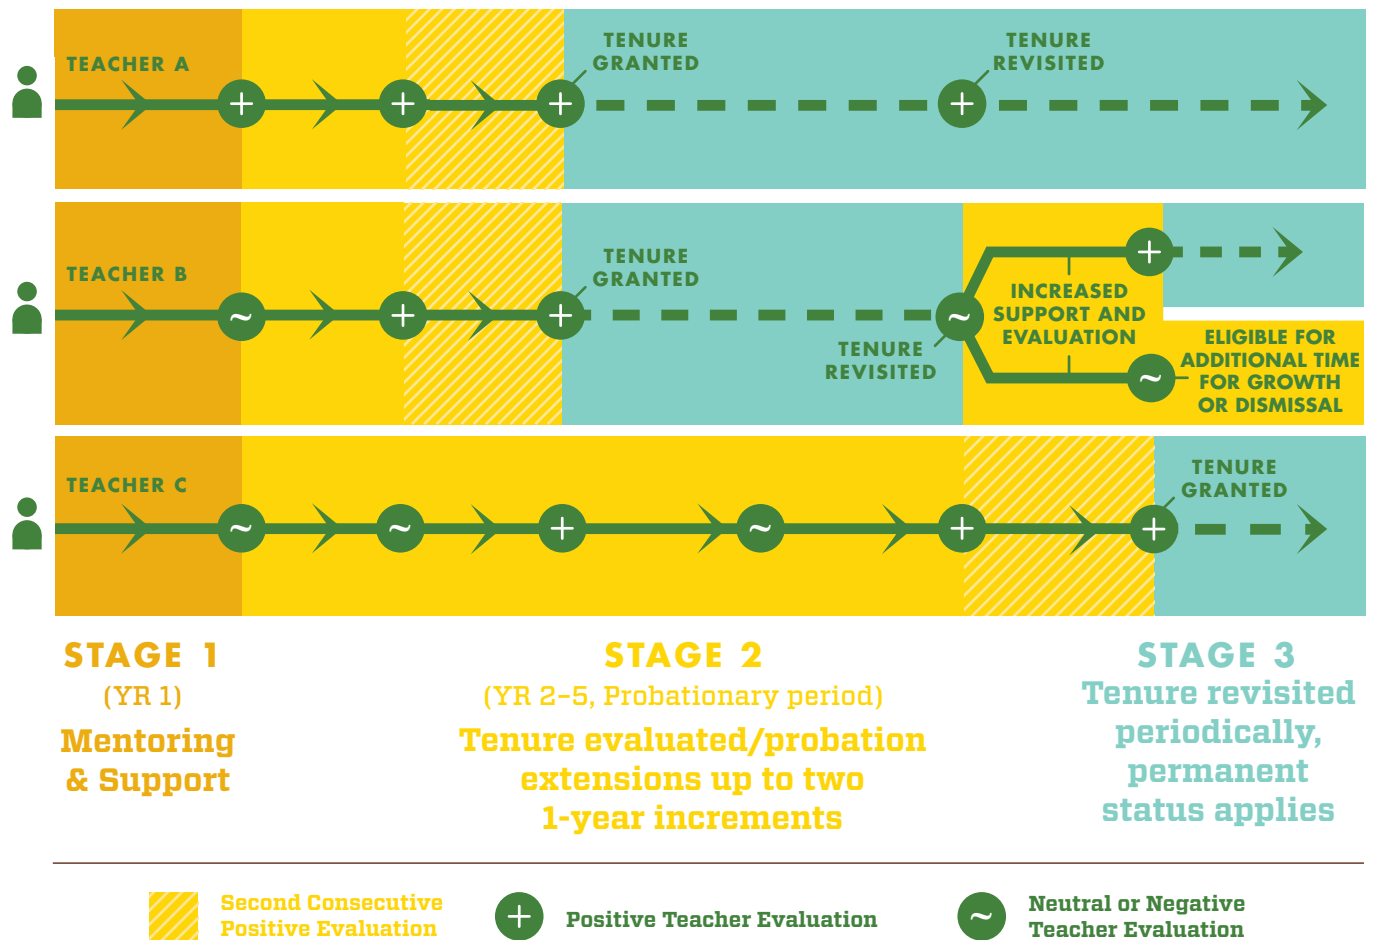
TEACHER A
+
+
+
TENURE GRANTED
+
TENURE REVISITED

TEACHER B
~
+
+
TENURE GRANTED
~
TENURE REVISITED
+
INCREASED SUPPORT AND EVALUATION
~
ELIGIBLE FOR ADDITIONAL TIME FOR GROWTH OR DISMISSAL

TEACHER C
~
~
+
~
+
+
TENURE GRANTED

STAGE 1
(YR 1)
Mentoring & Support

STAGE 2
(YR 2–5, Probationary period)
Tenure evaluated/probation extensions up to two 1-year increments

STAGE 3
Tenure revisited periodically, permanent status applies

Second Consecutive Positive Evaluation
+ Positive Teacher Evaluation
~ Neutral or Negative Teacher Evaluation